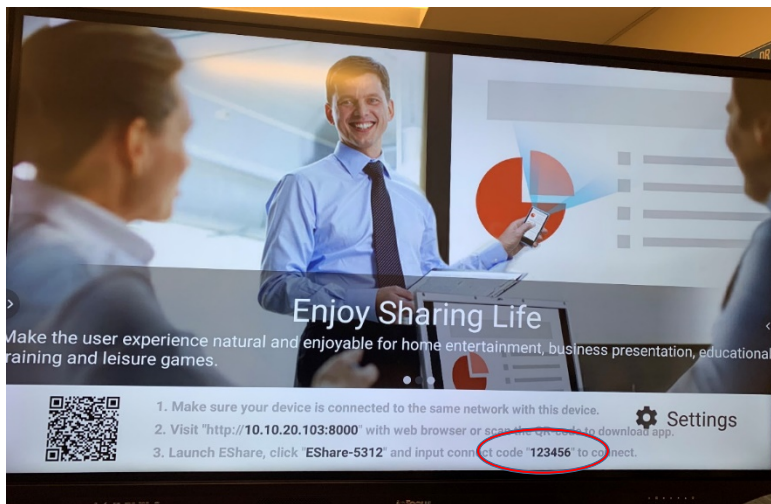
Enjoy Sharing Life

Make the user experience natural and enjoyable for home entertainment, business presentation, educational training and leisure games.

1. Make sure your device is connected to the same network with this device.
2. Visit "http://10.10.20.103:8000" with web browser or scan the QR code to download app.
3. Launch EShare, click "EShare-5312" and input connect code "123456" to connect.

Settings